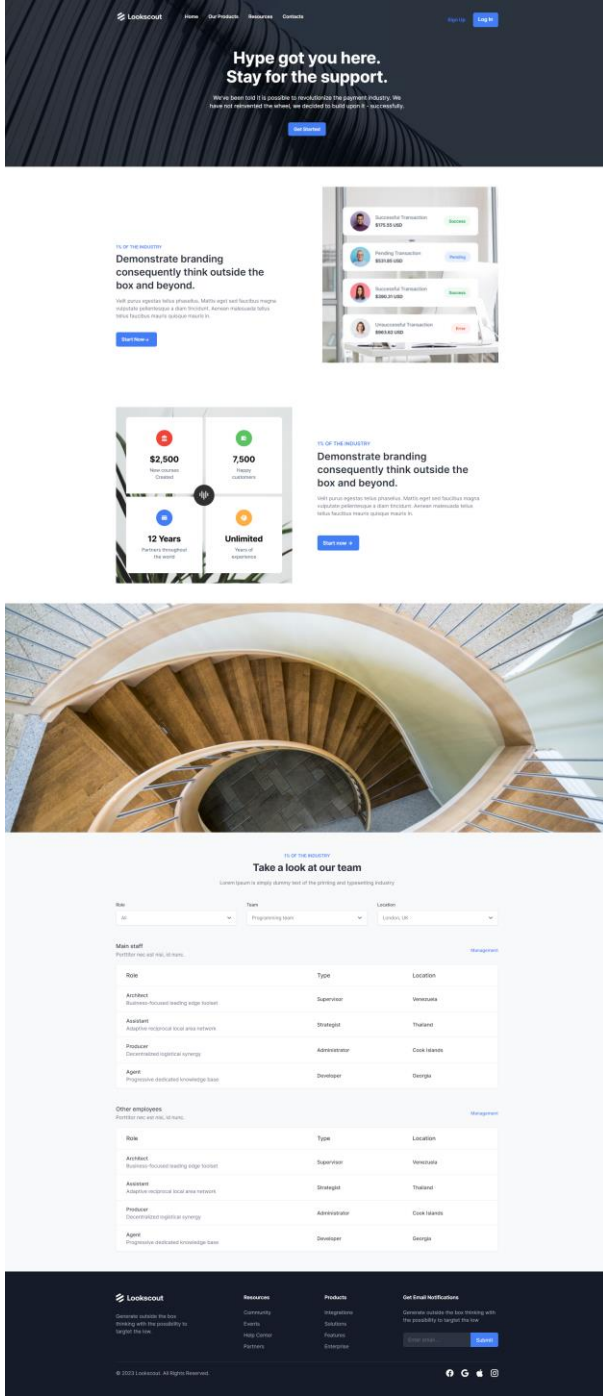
Lookscout Home Our Products Resources Contacts Sign Up Log In

Hype got you here.
Stay for the support.

We've been told it is possible to revolutionize the payment industry. We have not reinvented the wheel, we decided to build upon it - successfully.

Get Started

1% OF THE INDUSTRY

Demonstrate branding consequently think outside the box and beyond.

Velit purus egestas tellus phasellus. Mattis eget sed faucibus magna vulputate pellentesque a diam tincidunt. Aenean malesuada tellus tellus faucibus mauris quisque mauris in.

Start Now

Successful Transaction $175.55 USD Success

Pending Transaction $531.85 USD Pending

Successful Transaction $390.31 USD Success

Unsuccessful Transaction $963.62 USD Error

$2,500 New courses Created

7,500 Happy customers

12 Years Partners throughout the world

Unlimited Years of experience

1% OF THE INDUSTRY

Demonstrate branding consequently think outside the box and beyond.

Velit purus egestas tellus phasellus. Mattis eget sed faucibus magna vulputate pellentesque a diam tincidunt. Aenean malesuada tellus tellus faucibus mauris quisque mauris in.

Start now

1% OF THE INDUSTRY

Take a look at our team

Lorem Ipsum is simply dummy text of the printing and typesetting industry

Role
All

Team
Programming team

Location
London, UK

Main staff
Porttitor nec est nisi, id nunc.

Management

| Role | Type | Location |
|---|---|---|
| Architect Business-focused leading edge toolset | Supervisor | Venezuela |
| Assistant Adaptive reciprocal local area network | Strategist | Thailand |
| Producer Decentralized logistical synergy | Administrator | Cook Islands |
| Agent Progressive dedicated knowledge base | Developer | Georgia |

Other employees
Porttitor nec est nisi, id nunc.

Management

| Role | Type | Location |
|---|---|---|
| Architect Business-focused leading edge toolset | Supervisor | Venezuela |
| Assistant Adaptive reciprocal local area network | Strategist | Thailand |
| Producer Decentralized logistical synergy | Administrator | Cook Islands |
| Agent Progressive dedicated knowledge base | Developer | Georgia |

Lookscout

Generate outside the box thinking with the possibility to targtet the low.

Resources
Community
Events
Help Center
Partners

Products
Integrations
Solutions
Features
Enterprise

Get Email Notifications
Generate outside the box thinking with the possibility to targtet the low

Enter email...
Submit

© 2023 Lookscout. All Rights Reserved.